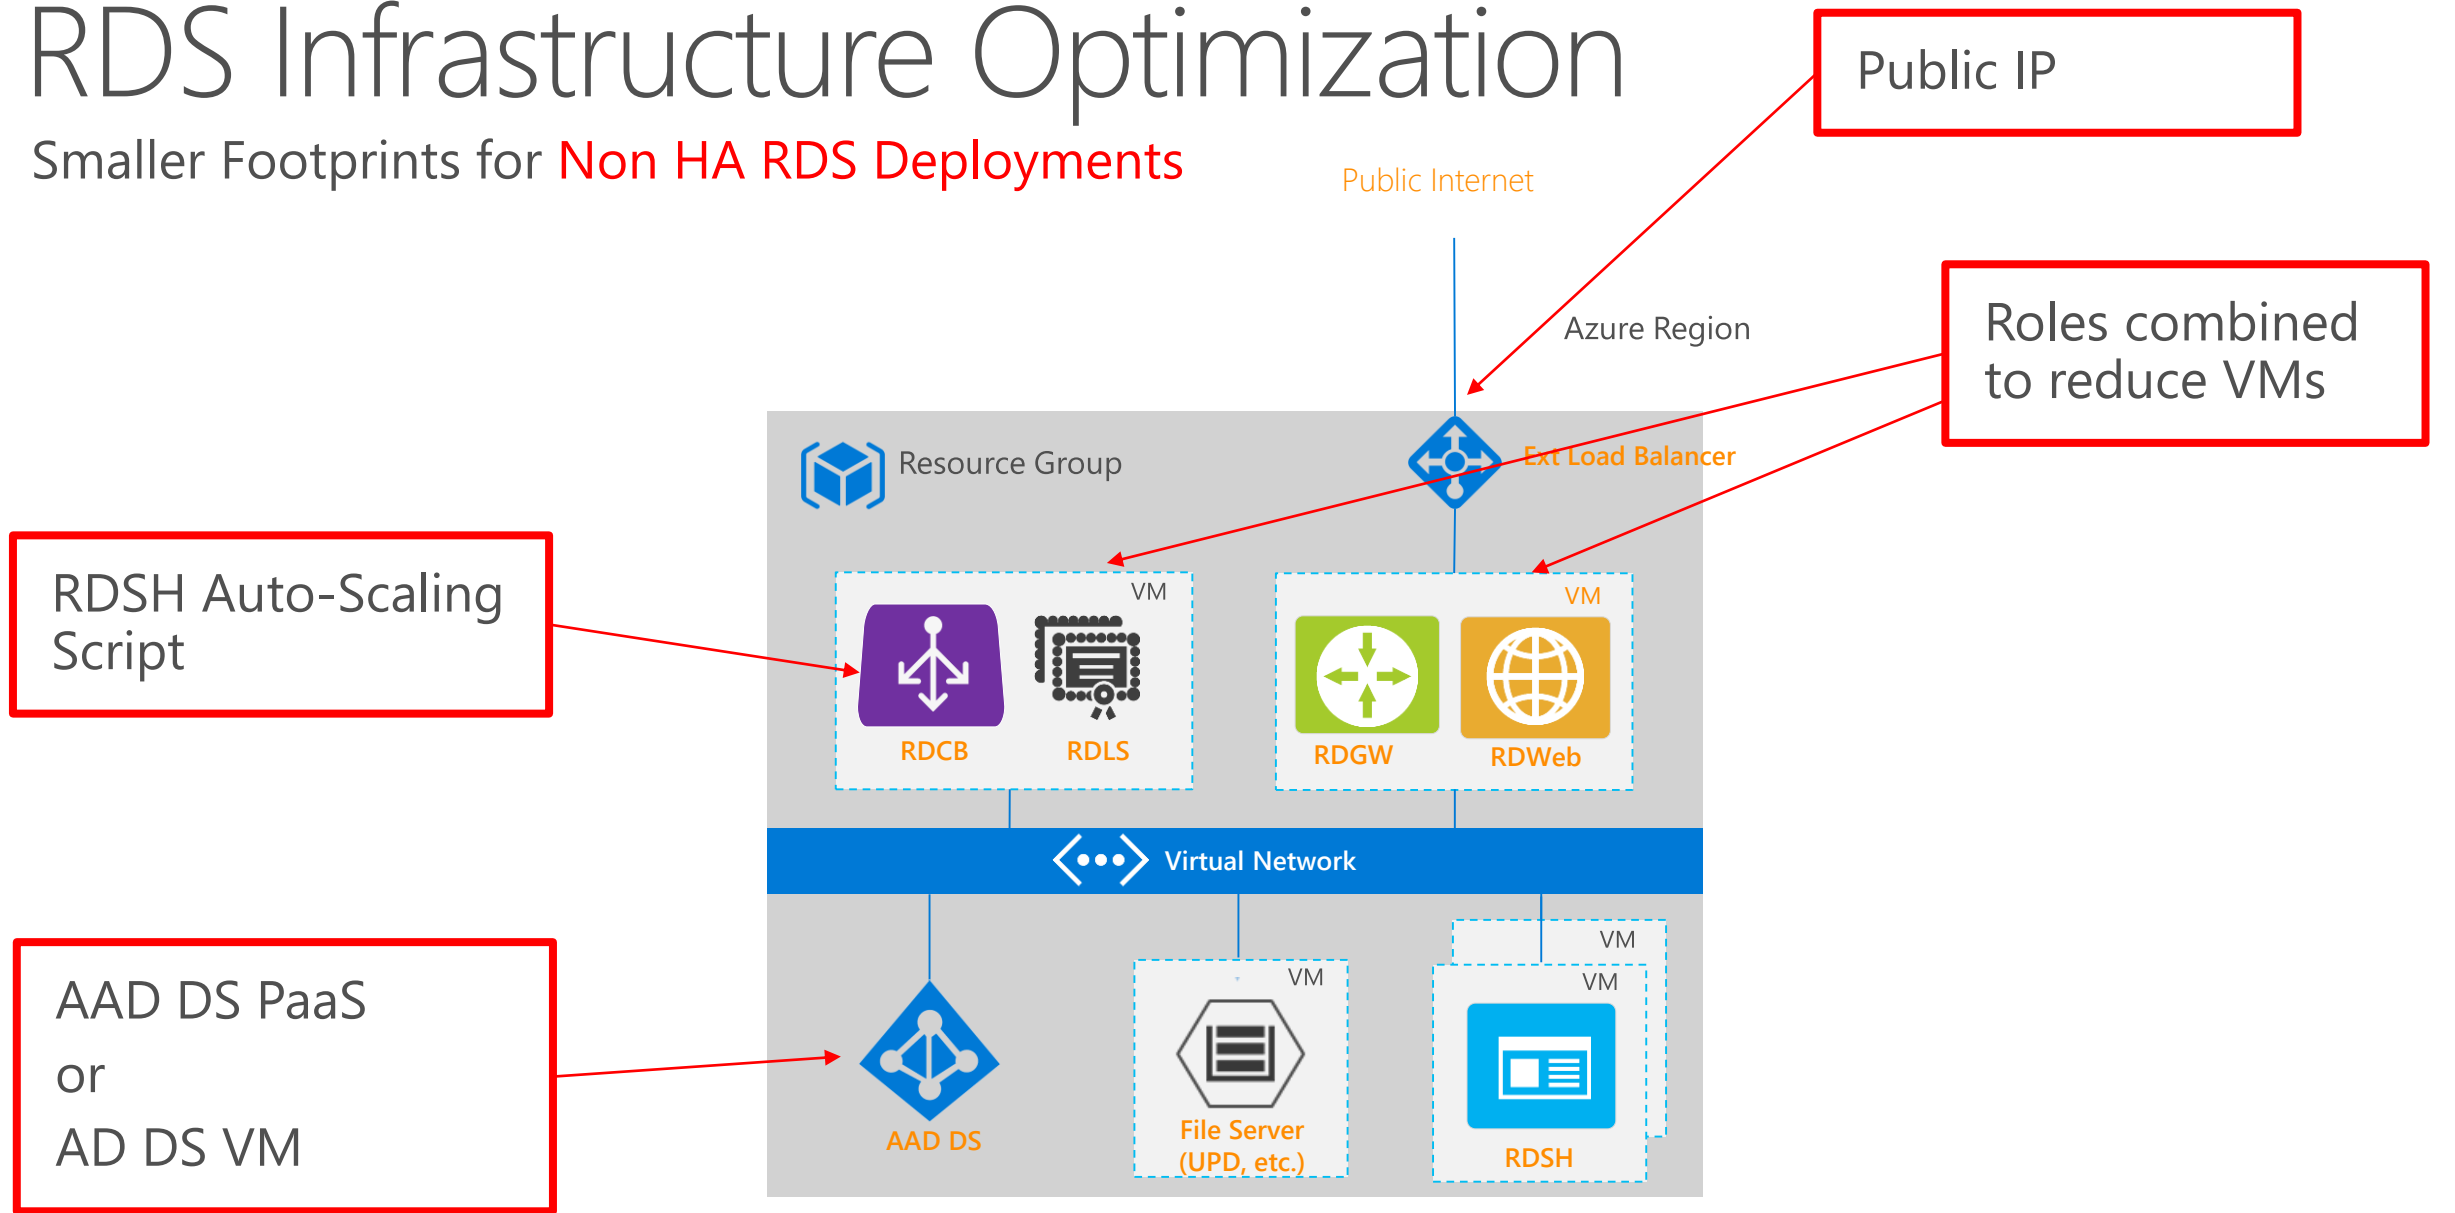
RDS Infrastructure Optimization

Smaller Footprints for Non HA RDS Deployments

Public IP

Public Internet

Azure Region

Roles combined to reduce VMs

Resource Group

Ext Load Balancer

RDSH Auto-Scaling Script

VM

RDCB

RDLS

VM

RDGW

RDWeb

Virtual Network

AAD DS PaaS
or
AD DS VM

AAD DS

VM

File Server (UPD, etc.)

VM

VM

RDSH